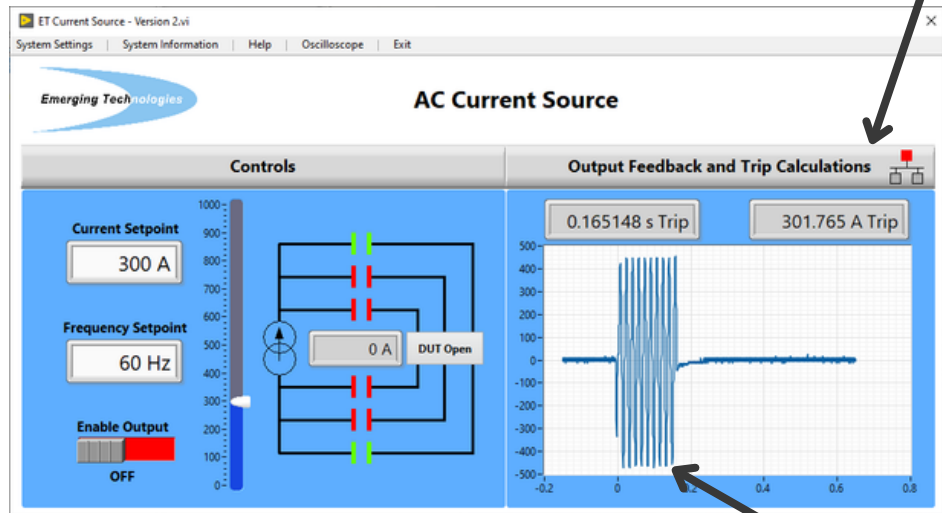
ET Current Source - Version 2.vi

System Settings | System Information | Help | Oscilloscope | Exit

Emerging Technologies

AC Current Source

Controls

Output Feedback and Trip Calculations

Current Setpoint

300 A

Frequency Setpoint

60 Hz

Enable Output

OFF

1000
900
800
700
600
500
400
300
200
100
0

0 A

DUT Open

0.165148 s Trip

301.765 A Trip

500
400
300
200
100
0
-100
-200
-300
-400
-500

-0.2
0
0.2
0.4
0.6
0.8